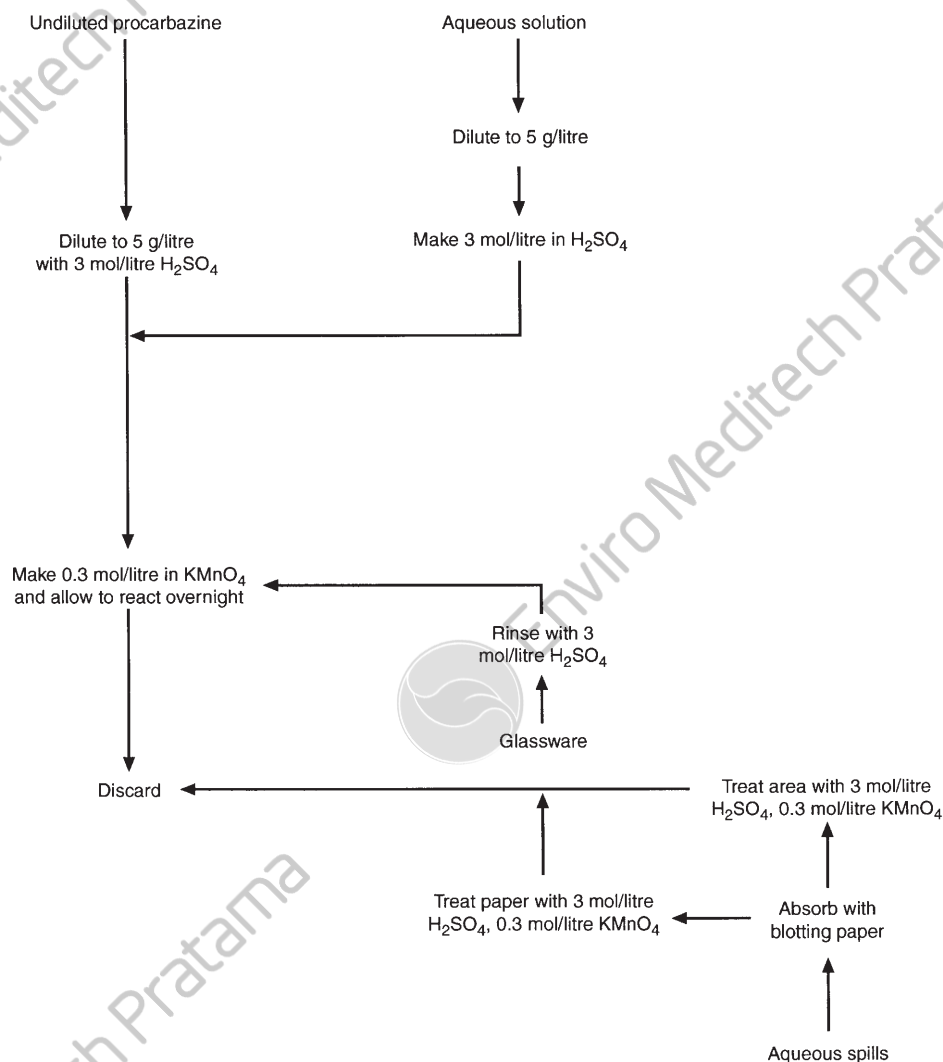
Undiluted procarbazine

Aqueous solution

Dilute to 5 g/litre

Dilute to 5 g/litre with 3 mol/litre $H_2SO_4$

Make 3 mol/litre in $H_2SO_4$

Make 0.3 mol/litre in $KMnO_4$ and allow to react overnight

Rinse with 3 mol/litre $H_2SO_4$

Glassware

Discard

Treat area with 3 mol/litre $H_2SO_4$, 0.3 mol/litre $KMnO_4$

Treat paper with 3 mol/litre $H_2SO_4$, 0.3 mol/litre $KMnO_4$

Absorb with blotting paper

Aqueous spills

Enviro Meditech Pratama